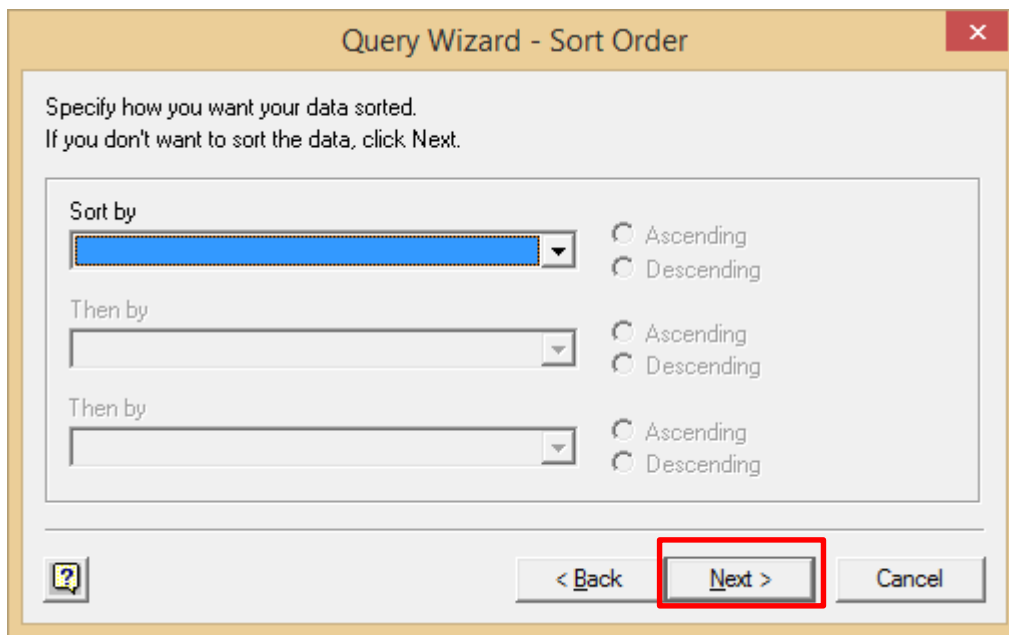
Query Wizard - Sort Order

Specify how you want your data sorted.
If you don't want to sort the data, click Next.

Sort by

Ascending
Descending

Then by

Ascending
Descending

Then by

Ascending
Descending

?

< Back

Next >

Cancel